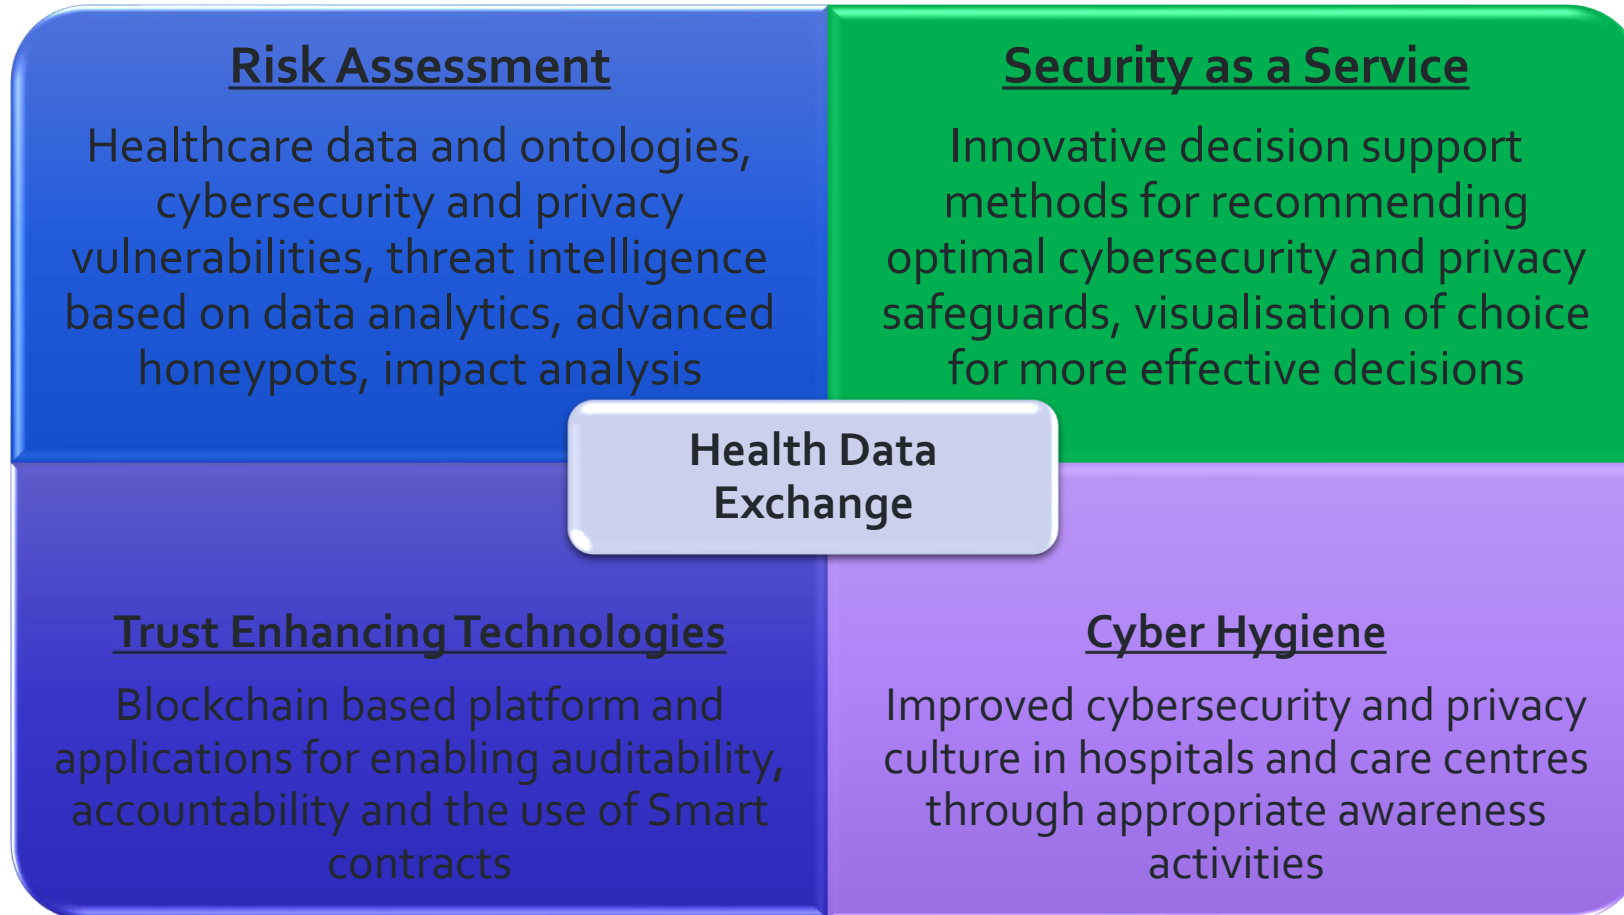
Risk Assessment

Healthcare data and ontologies, cybersecurity and privacy vulnerabilities, threat intelligence based on data analytics, advanced honeypots, impact analysis

Security as a Service

Innovative decision support methods for recommending optimal cybersecurity and privacy safeguards, visualisation of choice for more effective decisions

Health Data Exchange

Trust Enhancing Technologies

Blockchain based platform and applications for enabling auditability, accountability and the use of Smart contracts

Cyber Hygiene

Improved cybersecurity and privacy culture in hospitals and care centres through appropriate awareness activities